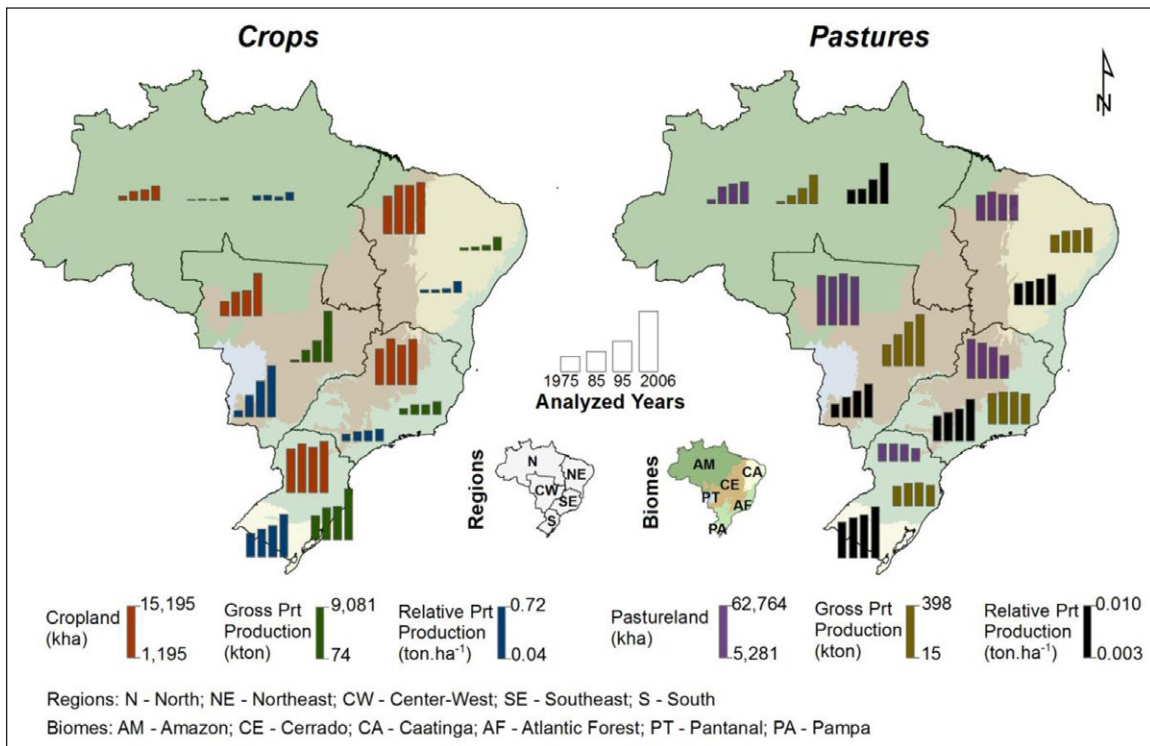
Crops

Pastures

N

1975 85 95 2006
Analyzed Years

Regions
N
NE
CW
SE
S

Biomes
AM
CA
CE
PT
AF
PA

Cropland (kha) 15,195 1,195

Gross Prt Production (kton) 9,081 74

Relative Prt Production (ton.ha$^{-1}$) 0.72 0.04

Pastureland (kha) 62,764 5,281

Gross Prt Production (kton) 398 15

Relative Prt Production (ton.ha$^{-1}$) 0.010 0.003

Regions: N - North; NE - Northeast; CW - Center-West; SE - Southeast; S - South

Biomes: AM - Amazon; CE - Cerrado; CA - Caatinga; AF - Atlantic Forest; PT - Pantanal; PA - Pampa